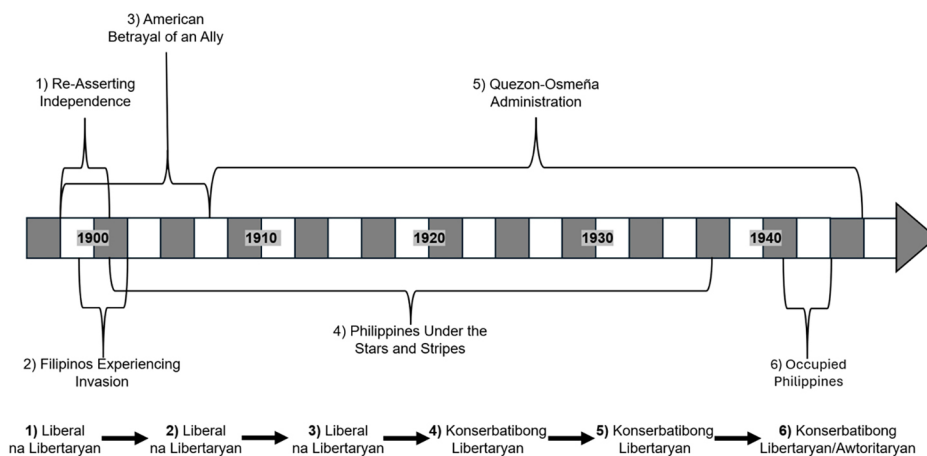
3) American Betrayal of an Ally

1) Re-Asserting Independence

5) Quezon-Osmeña Administration

1900

1910

1920

1930

1940

4) Philippines Under the Stars and Stripes

2) Filipinos Experiencing Invasion

6) Occupied Philippines

**1)** Liberal na Libertaryan → **2)** Liberal na Libertaryan → **3)** Liberal na Libertaryan → **4)** Konserbatibong Libertaryan → **5)** Konserbatibong Libertaryan → **6)** Konserbatibong Libertaryan/Awtoritaryan